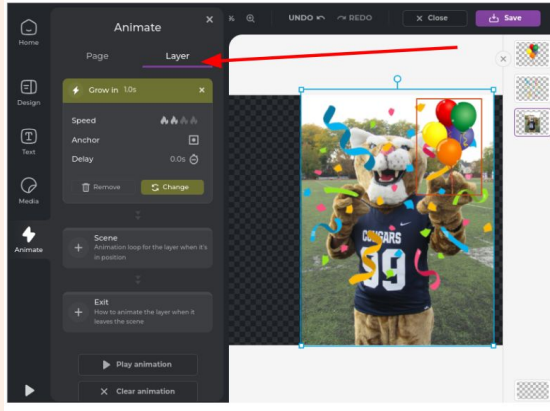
Home

Design

Text

Media

Animate

Animate

Page

Layer

Grow in 1.0s

Speed

Anchor

Delay 0.0s

Remove

Change

Scene

Animation loop for the layer when it's in position

Exit

How to animate the layer when it leaves the scene

Play animation

Clear animation

UNDO

REDO

Close

Save

COUGARS

39